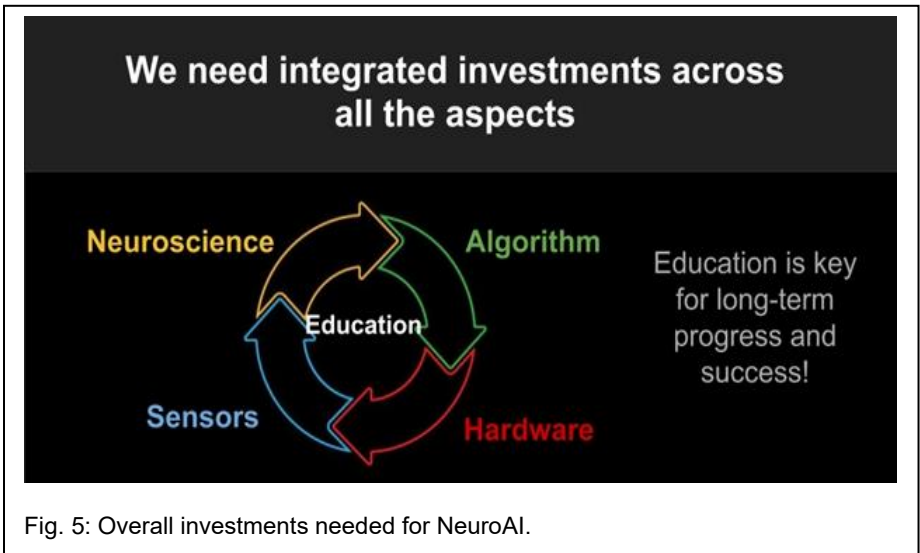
We need integrated investments across all the aspects

Neuroscience

Algorithm

Education

Sensors

Hardware

Education is key for long-term progress and success!

Fig. 5: Overall investments needed for NeuroAI.